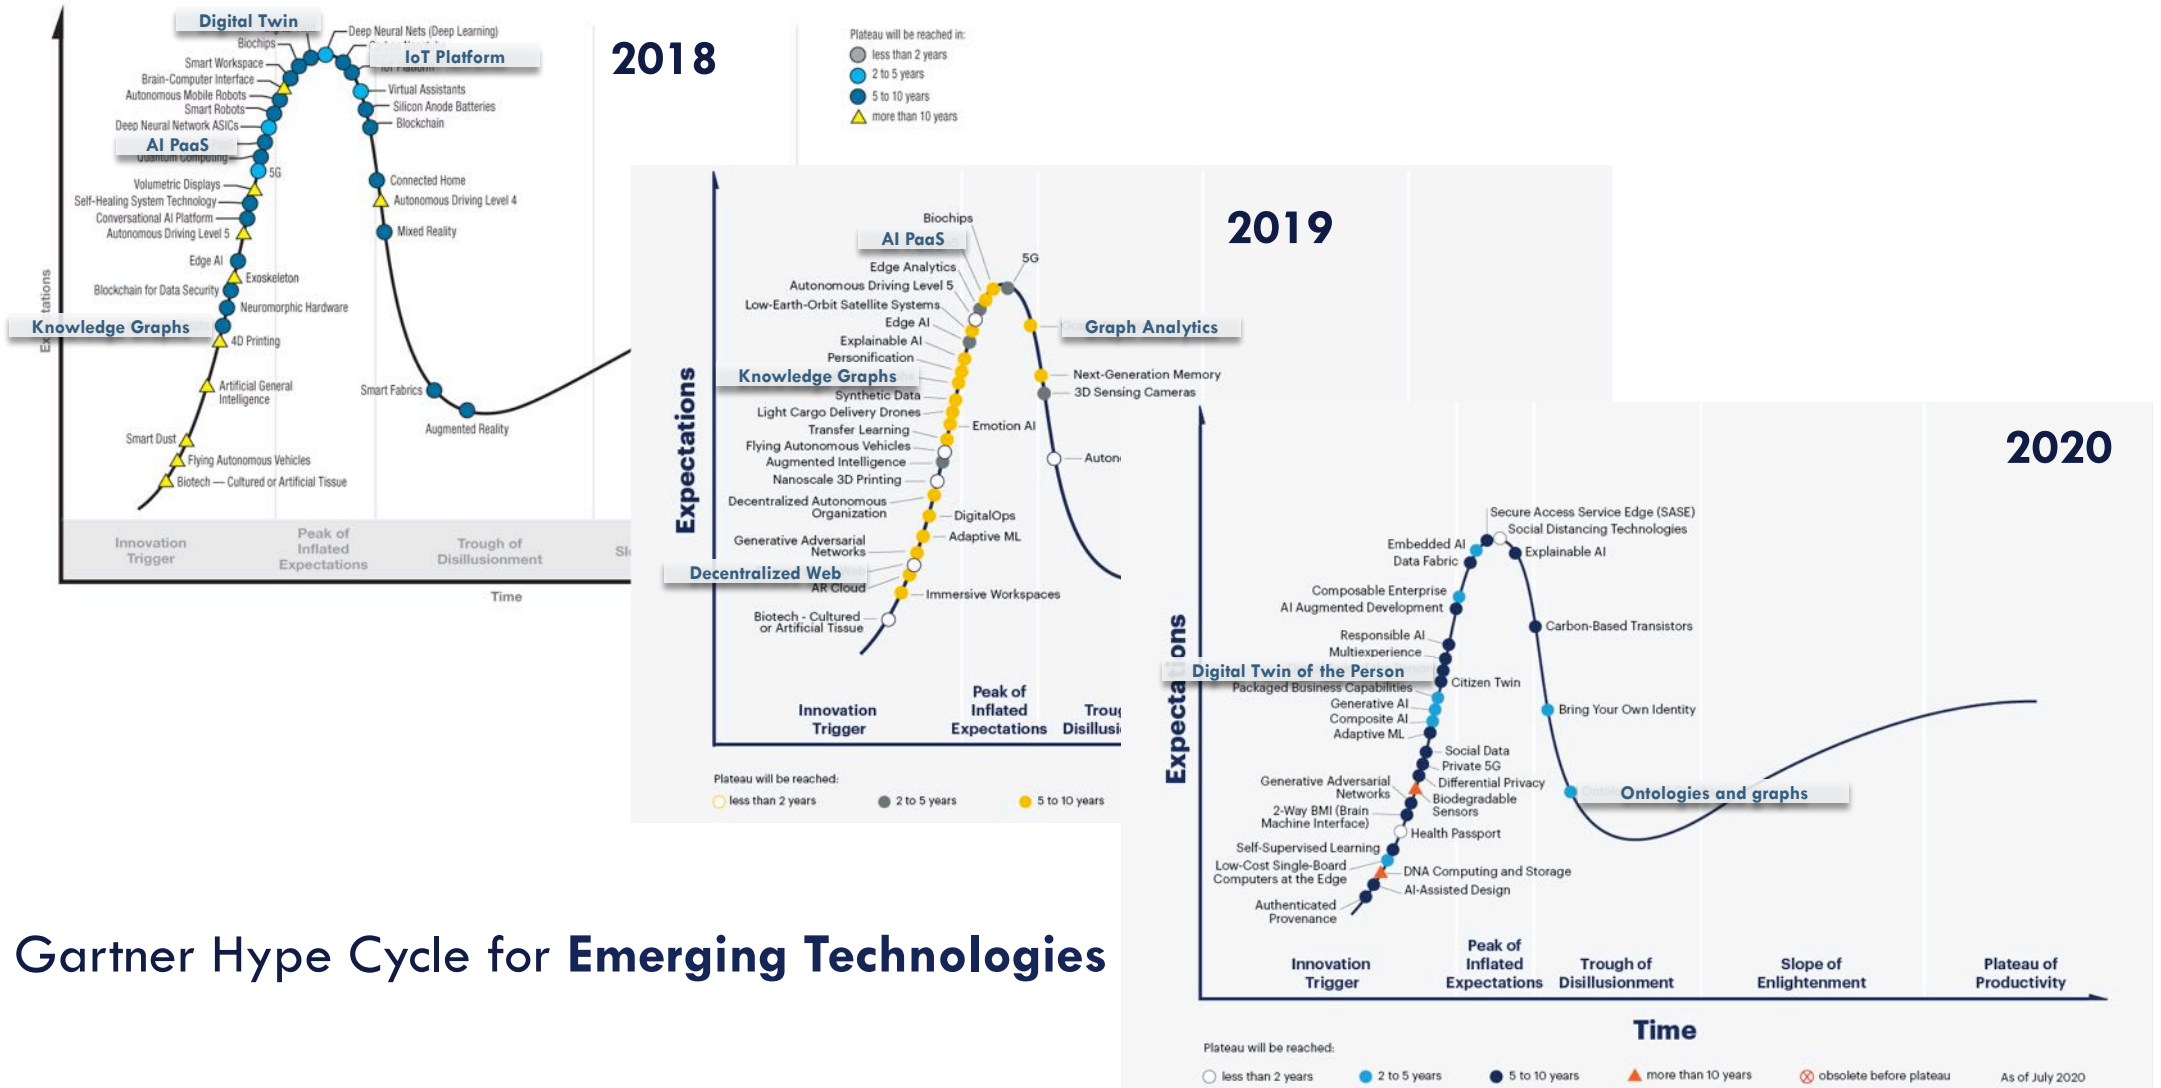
2018

Digital Twin
Biochips
Deep Neural Nets (Deep Learning)
IoT Platform
Smart Workspace
Brain-Computer Interface
Autonomous Mobile Robots
Smart Robots
Deep Neural Network ASICs
AI PaaS
Virtual Assistants
Silicon Anode Batteries
Blockchain
5G
Volumetric Displays
Self-Healing System Technology
Conversational AI Platform
Autonomous Driving Level 5
Connected Home
Autonomous Driving Level 4
Mixed Reality
Edge AI
Exoskeleton
Blockchain for Data Security
Neuromorphic Hardware
Knowledge Graphs
4D Printing
Artificial General Intelligence
Smart Fabrics
Augmented Reality
Smart Dust
Flying Autonomous Vehicles
Biotech — Cultured or Artificial Tissue
Innovation Trigger
Peak of Inflated Expectations
Trough of Disillusionment
Time

Plateau will be reached in:
less than 2 years
2 to 5 years
5 to 10 years
more than 10 years

2019

Expectations
Biochips
AI PaaS
5G
Edge Analytics
Autonomous Driving Level 5
Low-Earth-Orbit Satellite Systems
Edge AI
Explainable AI
Personification
Graph Analytics
Knowledge Graphs
Synthetic Data
Next-Generation Memory
3D Sensing Cameras
Light Cargo Delivery Drones
Transfer Learning
Emotion AI
Flying Autonomous Vehicles
Augmented Intelligence
Nanoscale 3D Printing
Auton
Decentralized Autonomous Organization
DigitalOps
Generative Adversarial Networks
Adaptive ML
Decentralized Web
AR Cloud
Immersive Workspaces
Biotech - Cultured or Artificial Tissue
Innovation Trigger
Peak of Inflated Expectations
Trou Disillusi
Plateau will be reached:
less than 2 years
2 to 5 years
5 to 10 years

2020

Secure Access Service Edge (SASE)
Social Distancing Technologies
Embedded AI
Explainable AI
Data Fabric
Composable Enterprise
AI Augmented Development
Carbon-Based Transistors
Responsible AI
Multiexperience
Expectations
Digital Twin of the Person
Citizen Twin
Packaged Business Capabilities
Generative AI
Composite AI
Bring Your Own Identity
Adaptive ML
Social Data
Private 5G
Generative Adversarial Networks
Differential Privacy
Biodegradable Sensors
Ontologies and graphs
2-Way BMI (Brain Machine Interface)
Health Passport
Self-Supervised Learning
Low-Cost Single-Board Computers at the Edge
DNA Computing and Storage
AI-Assisted Design
Authenticated Provenance
Innovation Trigger
Peak of Inflated Expectations
Trough of Disillusionment
Slope of Enlightenment
Plateau of Productivity
Time
Plateau will be reached:
less than 2 years
2 to 5 years
5 to 10 years
more than 10 years
obsolete before plateau
As of July 2020

Gartner Hype Cycle for Emerging Technologies